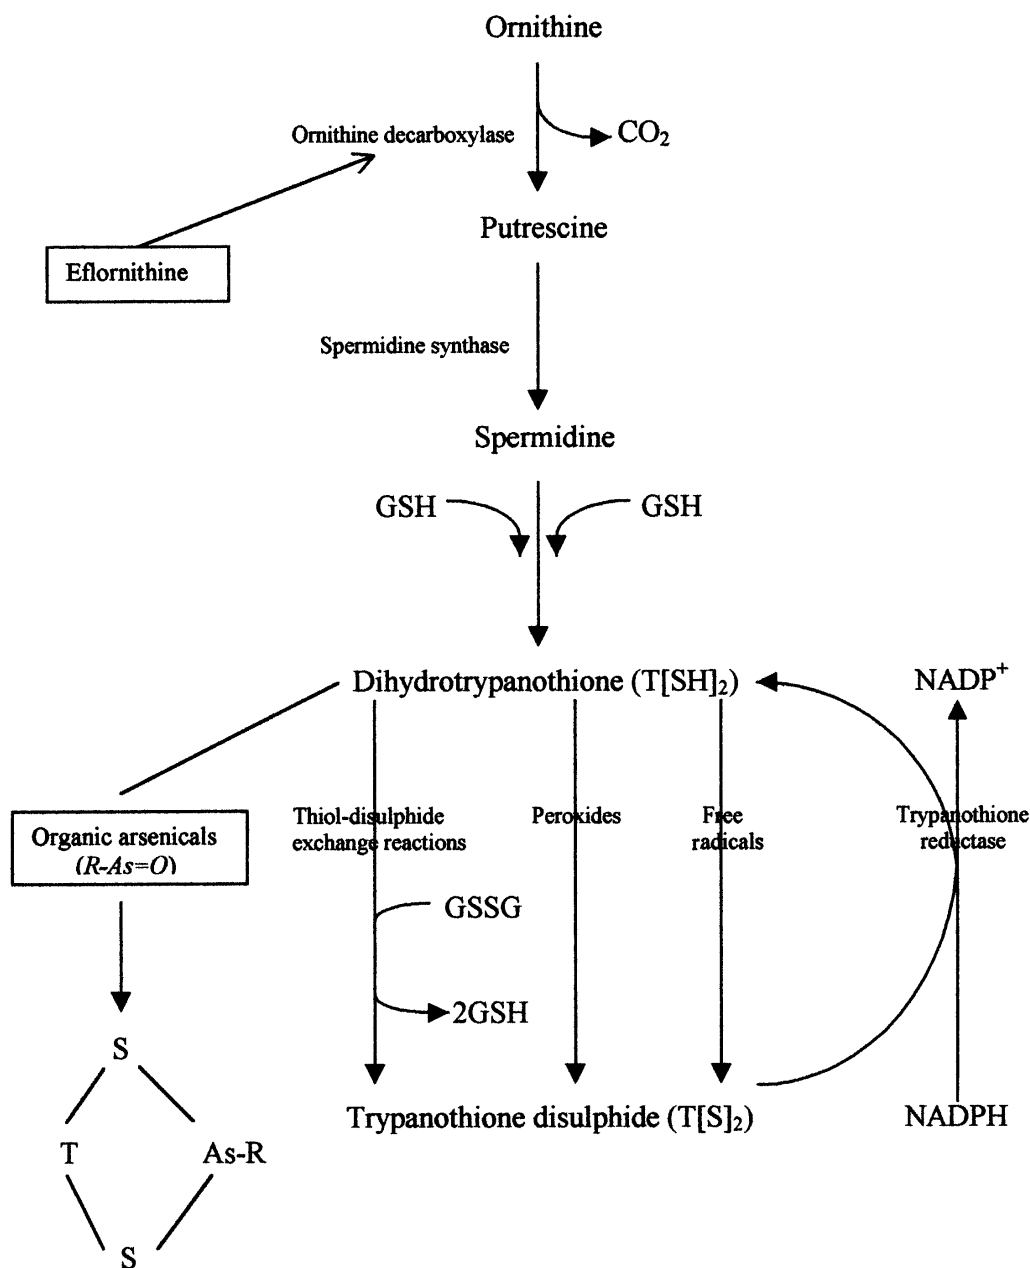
Ornithine

Ornithine decarboxylase

$CO_2$

Eflornithine

Putrescine

Spermidine synthase

Spermidine

GSH

GSH

Dihydrotrypanothione ($T[SH]_2$)

$NADP^+$

Organic arsenicals ($R\text{-}As\text{=}O$)

Thiol-disulphide exchange reactions

Peroxides

Free radicals

Trypanothione reductase

GSSG

2GSH

S

T

As-R

S

Trypanothione disulphide ($T[S]_2$)

NADPH